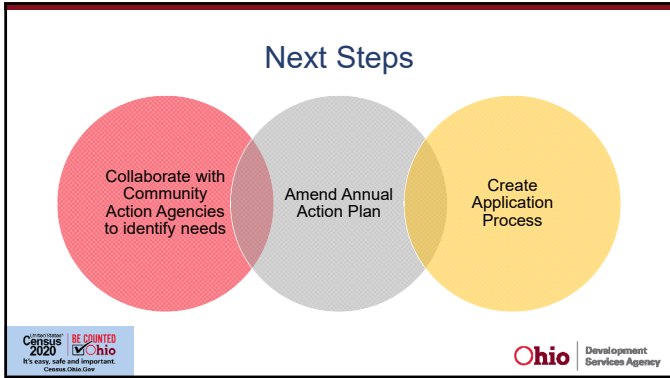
Next Steps

Collaborate with Community Action Agencies to identify needs

Amend Annual Action Plan

Create Application Process

United States Census 2020 BE COUNTED Ohio
It's easy, safe and important.
Census.Ohio.Gov

Ohio Development Services Agency